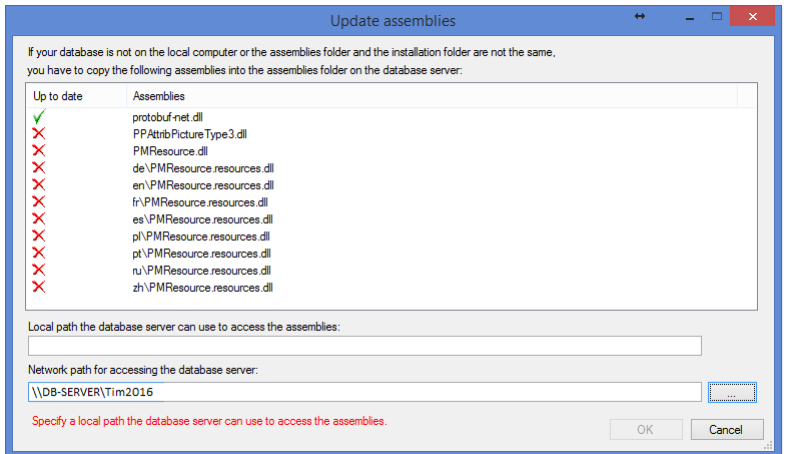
Update assemblies

If your database is not on the local computer or the assemblies folder and the installation folder are not the same, you have to copy the following assemblies into the assemblies folder on the database server:

| Up to date | Assemblies |
|---|---|
| ✓ | protobuf-net.dll |
| ✗ | PPAttribPictureType3.dll |
| ✗ | PMResource.dll |
| ✗ | de\PMResource.resources.dll |
| ✗ | en\PMResource.resources.dll |
| ✗ | fr\PMResource.resources.dll |
| ✗ | es\PMResource.resources.dll |
| ✗ | pl\PMResource.resources.dll |
| ✗ | pt\PMResource.resources.dll |
| ✗ | ru\PMResource.resources.dll |
| ✗ | zh\PMResource.resources.dll |

Local path the database server can use to access the assemblies:

Network path for accessing the database server:

\\DB-SERVER\Tim2016

...

Specify a local path the database server can use to access the assemblies.

OK

Cancel